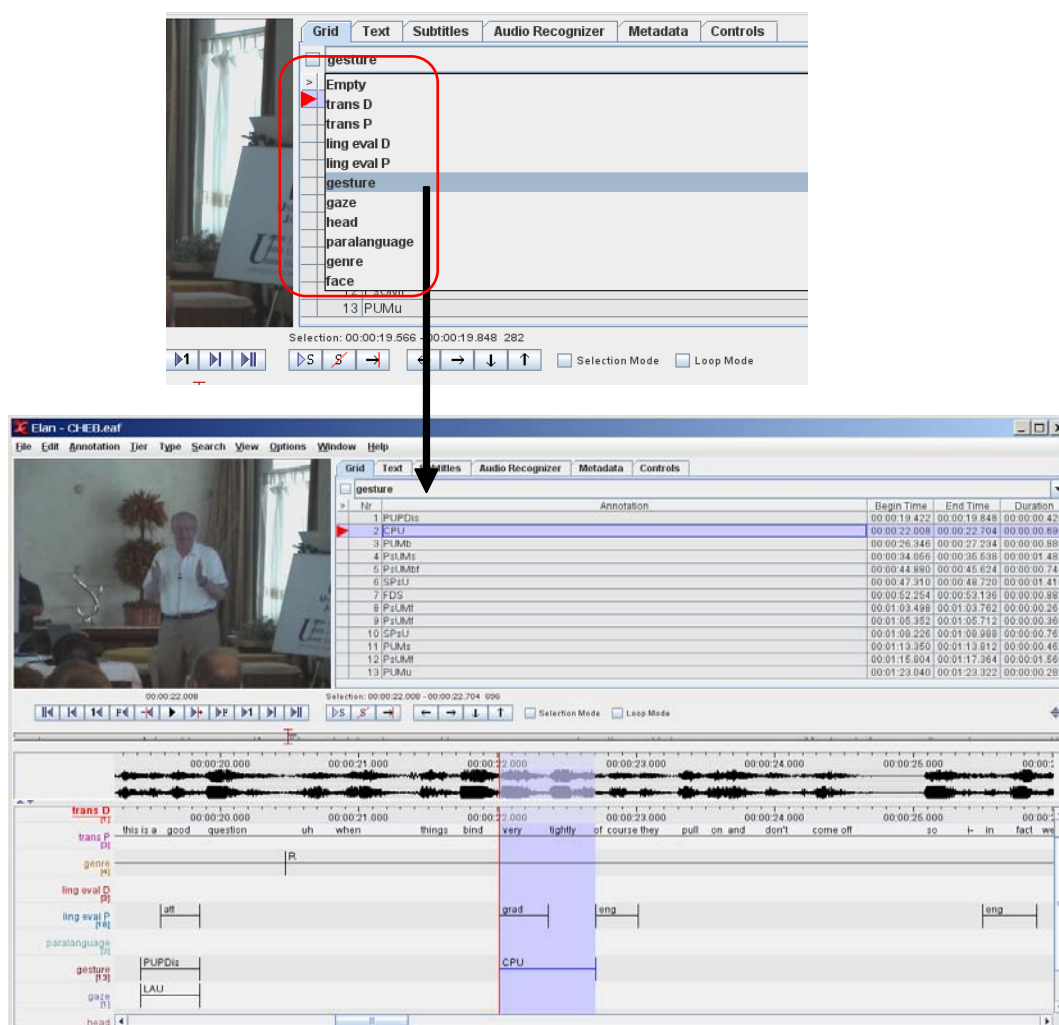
Grid | Text | Subtitles | Audio Recognizer | Metadata | Controls

gesture

Empty
trans D
trans P
ling eval D
ling eval P
gesture
gaze
head
paralanguage
genre
face

13 PUMu

Selection: 00:00:19.566 - 00:00:19.848 282

Selection Mode
Loop Mode

Elan - CHEB.eaf

File Edit Annotation Tier Type Search View Options Window Help

Grid | Text | Subtitles | Audio Recognizer | Metadata | Controls

gesture

| Nr | Annotation | Begin Time | End Time | Duration |
|---|---|---|---|---|
| 1 | PUPDis | 00:00:19.422 | 00:00:19.848 | 00:00:00.42 |
| 2 | CPU | 00:00:22.008 | 00:00:22.704 | 00:00:00.69 |
| 3 | PUMb | 00:00:26.346 | 00:00:27.234 | 00:00:00.88 |
| 4 | PsUMs | 00:00:34.056 | 00:00:35.538 | 00:00:01.48 |
| 5 | PsUMbf | 00:00:44.880 | 00:00:45.624 | 00:00:00.74 |
| 6 | SPsU | 00:00:47.310 | 00:00:48.720 | 00:00:01.41 |
| 7 | FDS | 00:00:52.254 | 00:00:53.136 | 00:00:00.88 |
| 8 | PsUMf | 00:01:03.498 | 00:01:03.762 | 00:00:00.26 |
| 9 | PsUMf | 00:01:05.352 | 00:01:05.712 | 00:00:00.36 |
| 10 | SPsU | 00:01:08.226 | 00:01:08.988 | 00:00:00.76 |
| 11 | PUMs | 00:01:13.350 | 00:01:13.812 | 00:00:00.46 |
| 12 | PsUMf | 00:01:15.804 | 00:01:17.364 | 00:00:01.56 |
| 13 | PUMu | 00:01:23.040 | 00:01:23.322 | 00:00:00.28 |

00:00:22.008
Selection: 00:00:22.008 - 00:00:22.704 696
Selection Mode
Loop Mode

00:00:20.000 00:00:21.000 00:00:22.000 00:00:23.000 00:00:24.000 00:00:25.000

trans D [1]
trans P [3]
genre [4]
ling eval D [0]
ling eval P [16]
paralanguage [0]
gesture [13]
gaze [1]
head

00:00:20.000 00:00:21.000 00:00:22.000 00:00:23.000 00:00:24.000 00:00:25.000

this is a good question uh when things bind very tightly of course they pull on and don't come off so i- in fact we

R

att grad eng eng

PUPDis CPU

LAU